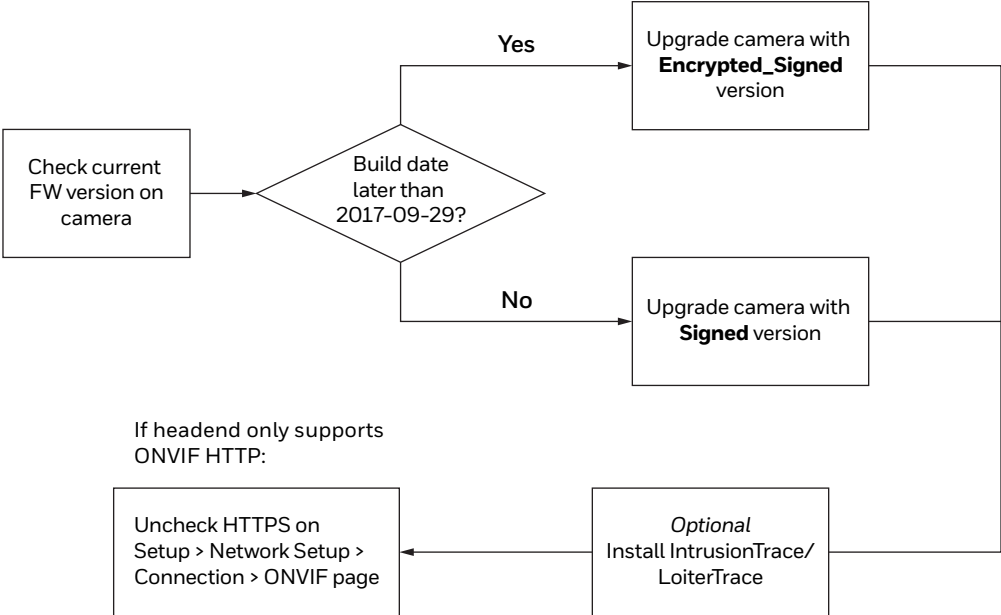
Check current FW version on camera

Build date later than 2017-09-29?

Yes

Upgrade camera with **Encrypted_Signed** version

No

Upgrade camera with **Signed** version

If headend only supports ONVIF HTTP:

Uncheck HTTPS on Setup > Network Setup > Connection > ONVIF page

*Optional*
Install IntrusionTrace/ LoiterTrace